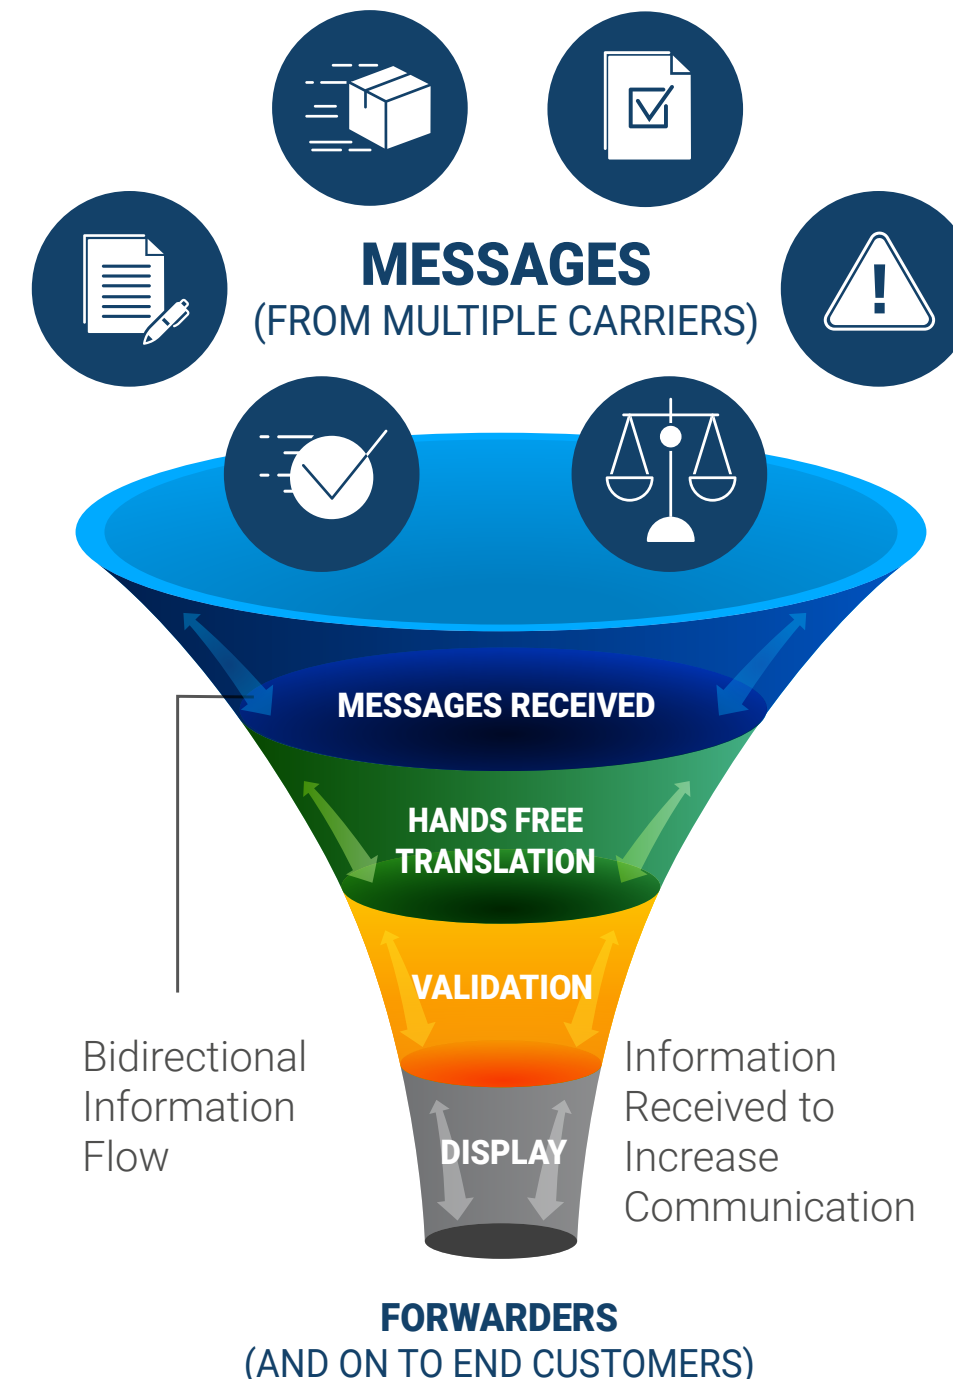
MESSAGES
(FROM MULTIPLE CARRIERS)

!

MESSAGES RECEIVED

HANDS FREE TRANSLATION

VALIDATION

DISPLAY

Bidirectional Information Flow

Information Received to Increase Communication

FORWARDERS
(AND ON TO END CUSTOMERS)